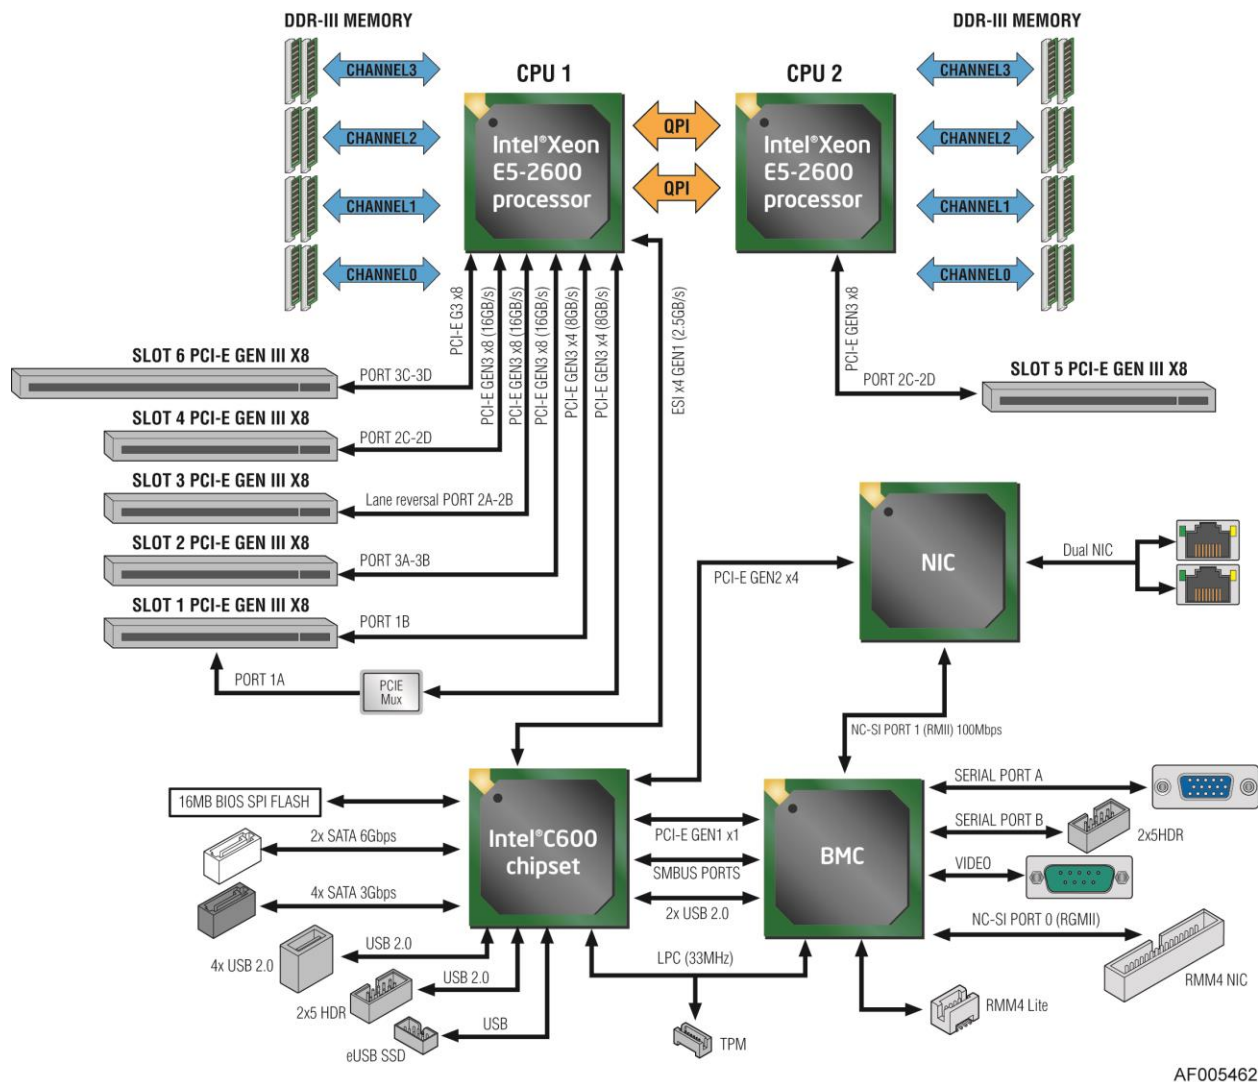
DDR-III MEMORY

CHANNEL3
CHANNEL2
CHANNEL1
CHANNEL0

CPU 1

Intel®Xeon E5-2600 processor

QPI
QPI

CPU 2

Intel®Xeon E5-2600 processor

DDR-III MEMORY

CHANNEL3
CHANNEL2
CHANNEL1
CHANNEL0

PCI-E G3 x8
PCI-E GEN3 x8 (16GB/s)
PCI-E GEN3 x8 (16GB/s)
PCI-E GEN3 x8 (16GB/s)
PCI-E GEN3 x4 (8GB/s)
PCI-E GEN3 x4 (8GB/s)
ESI x4 GEN1 (2.5GB/s)

PCI-E GEN3 x8

SLOT 6 PCI-E GEN III X8
PORT 3C-3D
SLOT 4 PCI-E GEN III X8
PORT 2C-2D
SLOT 3 PCI-E GEN III X8
Lane reversal PORT 2A-2B
SLOT 2 PCI-E GEN III X8
PORT 3A-3B
SLOT 1 PCI-E GEN III X8
PORT 1B
PORT 1A
PCIE Mux

PORT 2C-2D
SLOT 5 PCI-E GEN III X8

NIC
Dual NIC
PCI-E GEN2 x4

NC-SI PORT 1 (RMII) 100Mbps

16MB BIOS SPI FLASH
2x SATA 6Gbps
4x SATA 3Gbps
4x USB 2.0
USB 2.0
USB 2.0
2x5 HDR
USB
eUSB SSD

Intel®C600 chipset

PCI-E GEN1 x1
SMBUS PORTS
2x USB 2.0
LPC (33MHz)
TPM

BMC

SERIAL PORT A
SERIAL PORT B
2x5HDR
VIDEO
NC-SI PORT 0 (RGMII)
RMM4 NIC
RMM4 Lite

AF005462